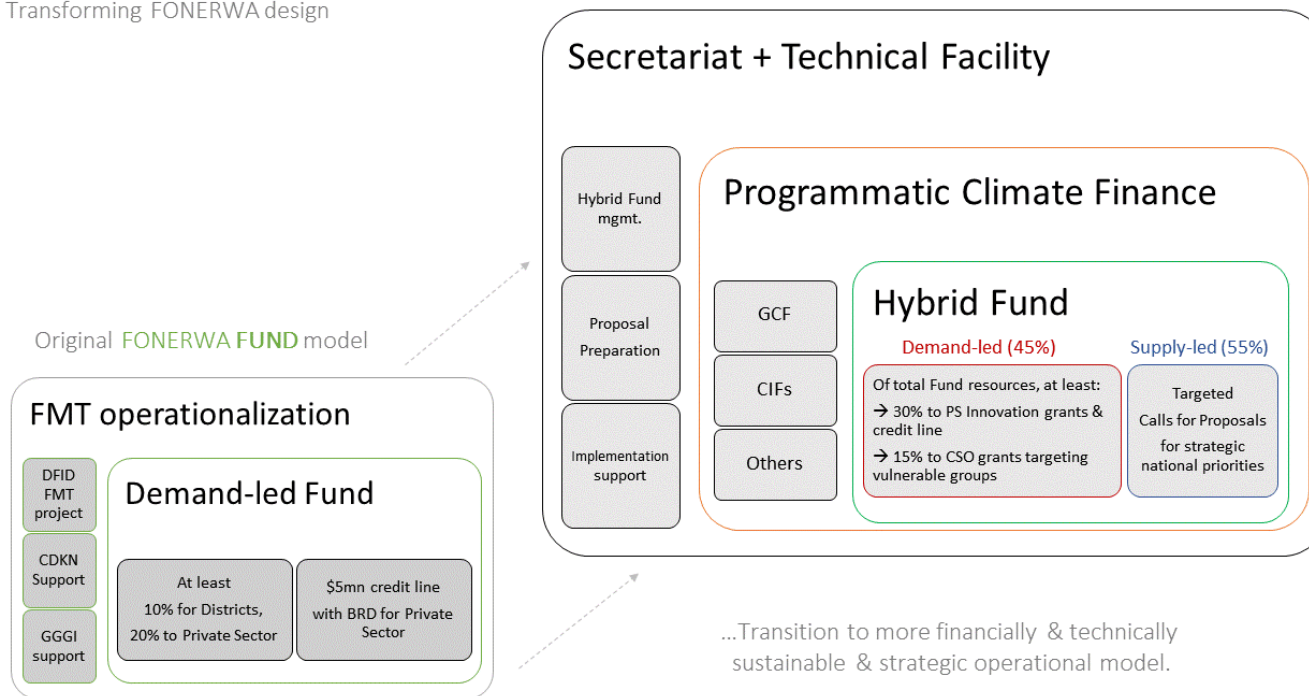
Transforming FONERWA design

Secretariat + Technical Facility

Hybrid Fund mgmt.

Proposal Preparation

Implementation support

Programmatic Climate Finance

GCF

CIFs

Others

Hybrid Fund

Demand-led (45%)

Of total Fund resources, at least:
→ 30% to PS Innovation grants & credit line
→ 15% to CSO grants targeting vulnerable groups

Supply-led (55%)

Targeted Calls for Proposals for strategic national priorities

Original FONERWA FUND model

FMT operationalization

DFID FMT project

CDKN Support

GGGI support

Demand-led Fund

At least 10% for Districts, 20% to Private Sector

$5mn credit line with BRD for Private Sector

...Transition to more financially & technically sustainable & strategic operational model.